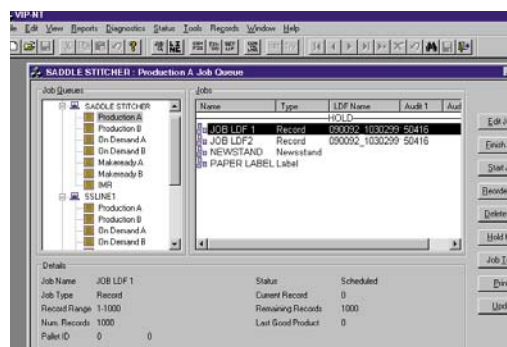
VIP-NT
le Edit View Reports Diagnostics Status Tools Records Window Help

SADDLE STITCHER : Production A Job Queue

Job Queues
SADDLE STITCHER
Production A
Production B
On Demand A
On Demand B
Makeready A
Makeready B
IMR
SSLINE1
Production A
Production B
On Demand A
On Demand B

Jobs
| Name | Type | LDF Name | Audit 1 | Aud |
|---|---|---|---|---|
| | | HOLD | | |
| JOB LDF 1 | Record | 090092_1030299 | 50416 | |
| JOB LDF2 | Record | 090092_1030299 | 50416 | |
| NEWSTAND | Newsstand | | | |
| PAPER LABEL | Label | | | |

Edit J
Finish
Start
Reorde
Delete
Hold
Job T
Prin
Upd

Details
Job Name JOB LDF 1
Job Type Record
Record Range 1-1000
Num. Records 1000
Pallet ID 0 0
Status Scheduled
Current Record 0
Remaining Records 1000
Last Good Product 0